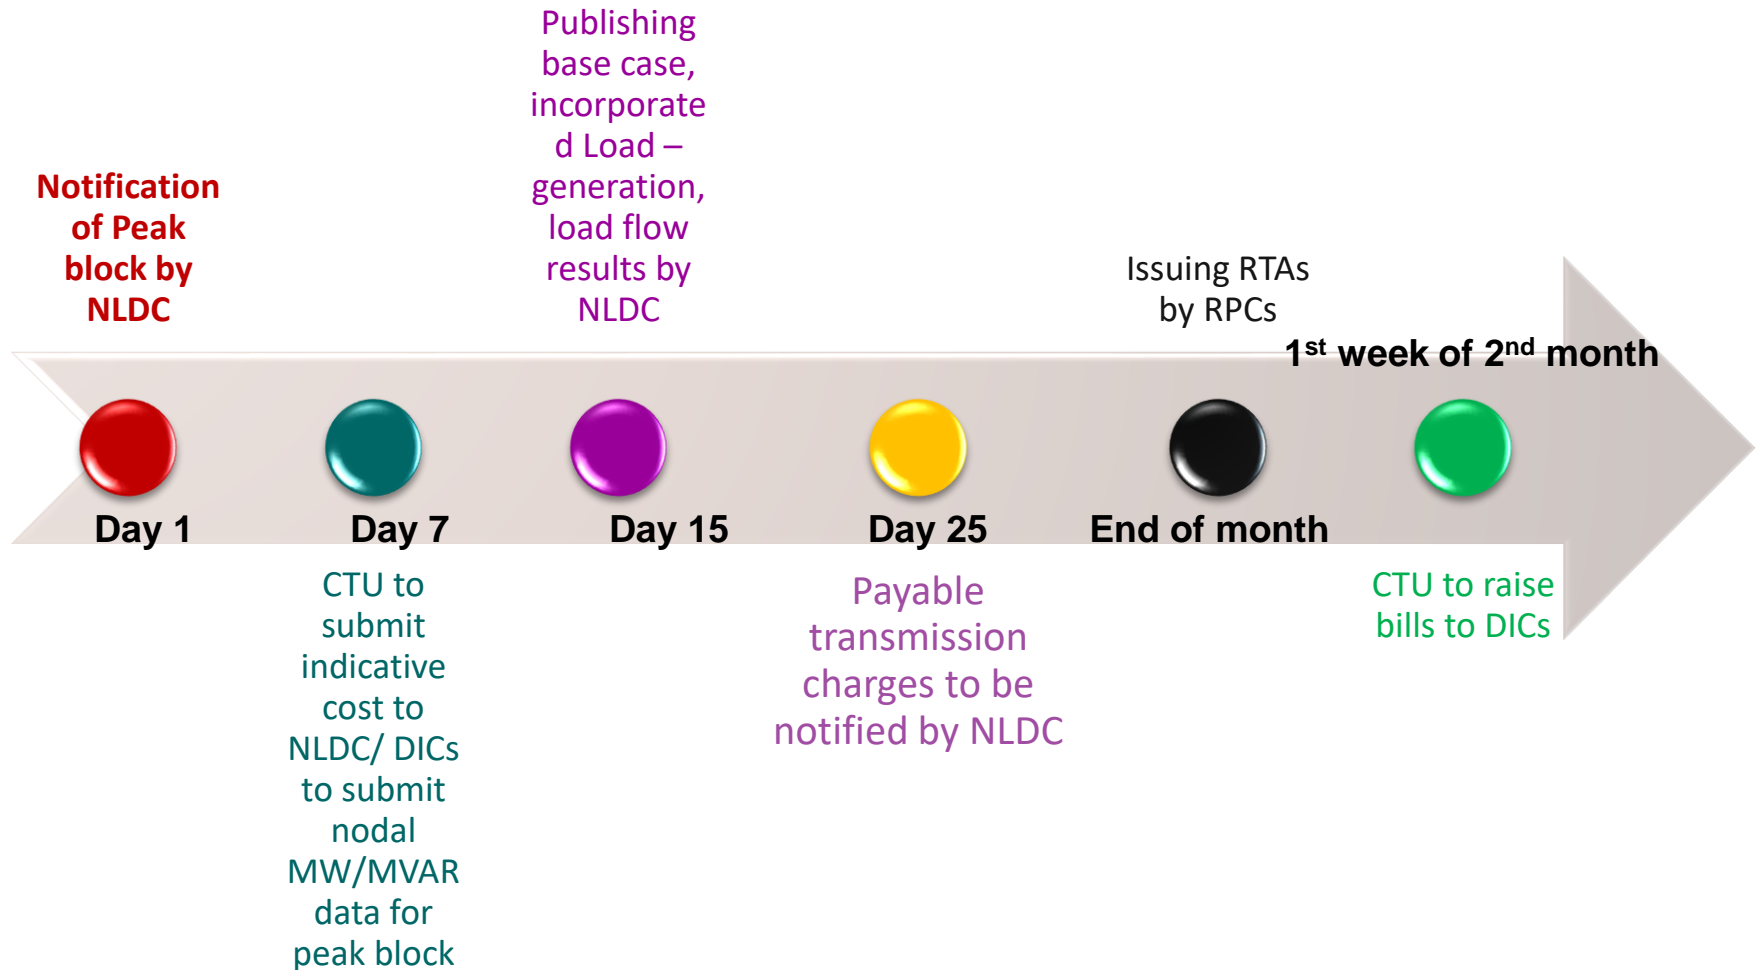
Notification of Peak block by NLDC

Publishing base case, incorporated Load – generation, load flow results by NLDC

Issuing RTAs by RPCs

1$^{st}$ week of 2$^{nd}$ month

Day 1

Day 7

Day 15

Day 25

End of month

CTU to submit indicative cost to NLDC/ DICs to submit nodal MW/MVAR data for peak block

Payable transmission charges to be notified by NLDC

CTU to raise bills to DICs